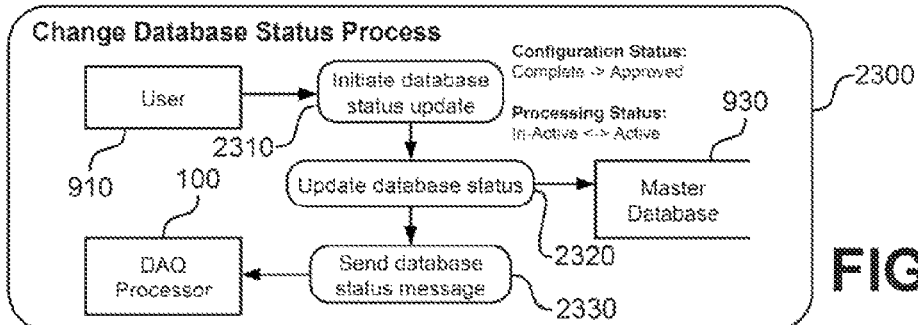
Change Database Status Process

Configuration Status:
Complete -> Approved

Processing Status:
In-Active <-> Active

User

Initiate database status update

2300

930

2310

910

100

Update database status

Master Database

DAQ Processor

Send database status message

2320

2330

FIG